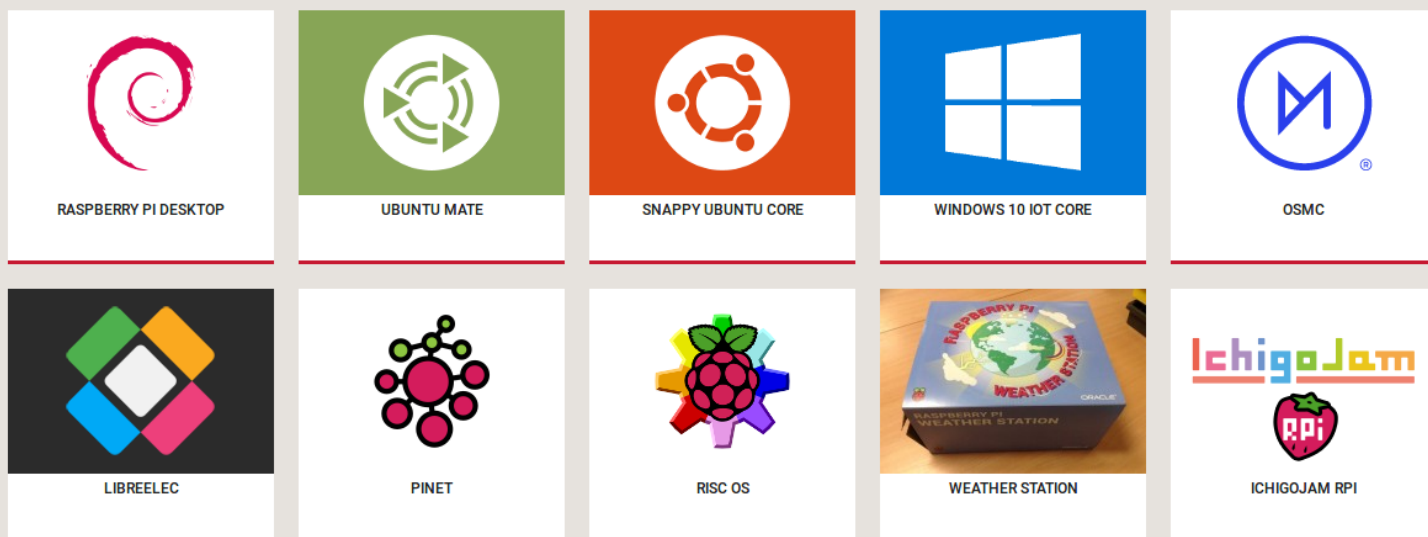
RASPBERRY PI DESKTOP

UBUNTU MATE

SNAPPY UBUNTU CORE

WINDOWS 10 IOT CORE

®

OSMC

LIBREELEC

PINET

RISC OS

RASPBERRY PI WEATHER STATION ORACLE RASPBERRY PI WEATHER STATION

WEATHER STATION

IchigoJam

RPi

ICHIGOJAM RPI